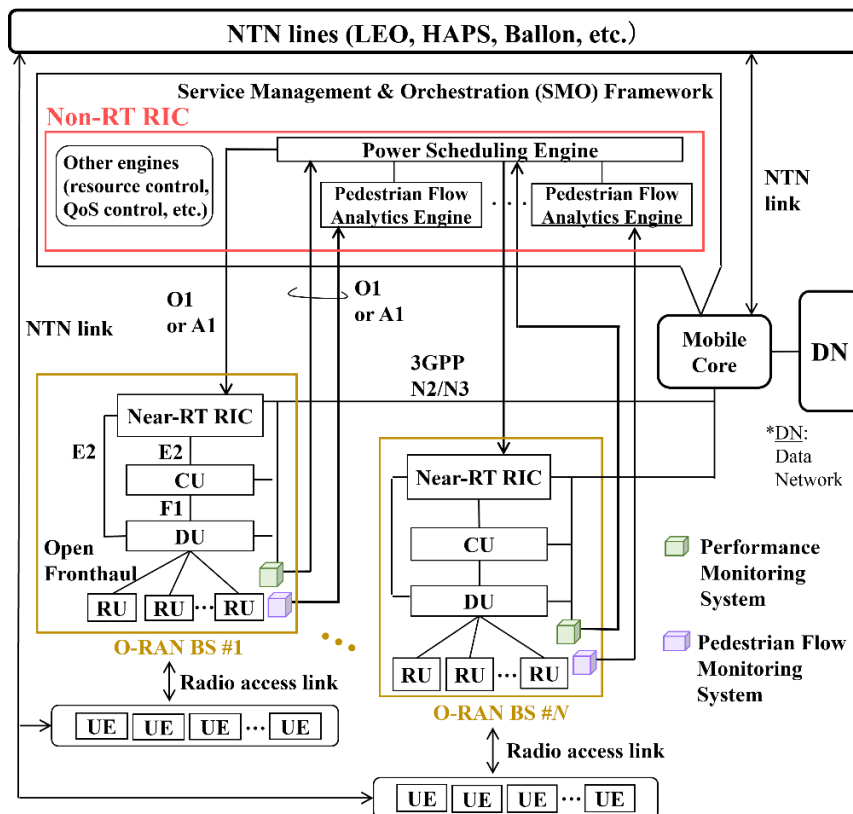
NTN lines (LEO, HAPS, Ballon, etc.)

Service Management & Orchestration (SMO) Framework

Non-RT RIC

Other engines (resource control, QoS control, etc.)

Power Scheduling Engine

Pedestrian Flow Analytics Engine

...

Pedestrian Flow Analytics Engine

NTN link

O1 or A1

O1 or A1

NTN link

Mobile Core

DN

3GPP N2/N3

Near-RT RIC

E2

E2

CU

F1

DU

Open Fronthaul

RU

RU

...

RU

O-RAN BS #1

*DN: Data Network

Near-RT RIC

CU

DU

RU

RU

...

RU

O-RAN BS #N

Performance Monitoring System

Pedestrian Flow Monitoring System

Radio access link

UE

UE

UE

...

UE

Radio access link

UE

UE

UE

...

UE